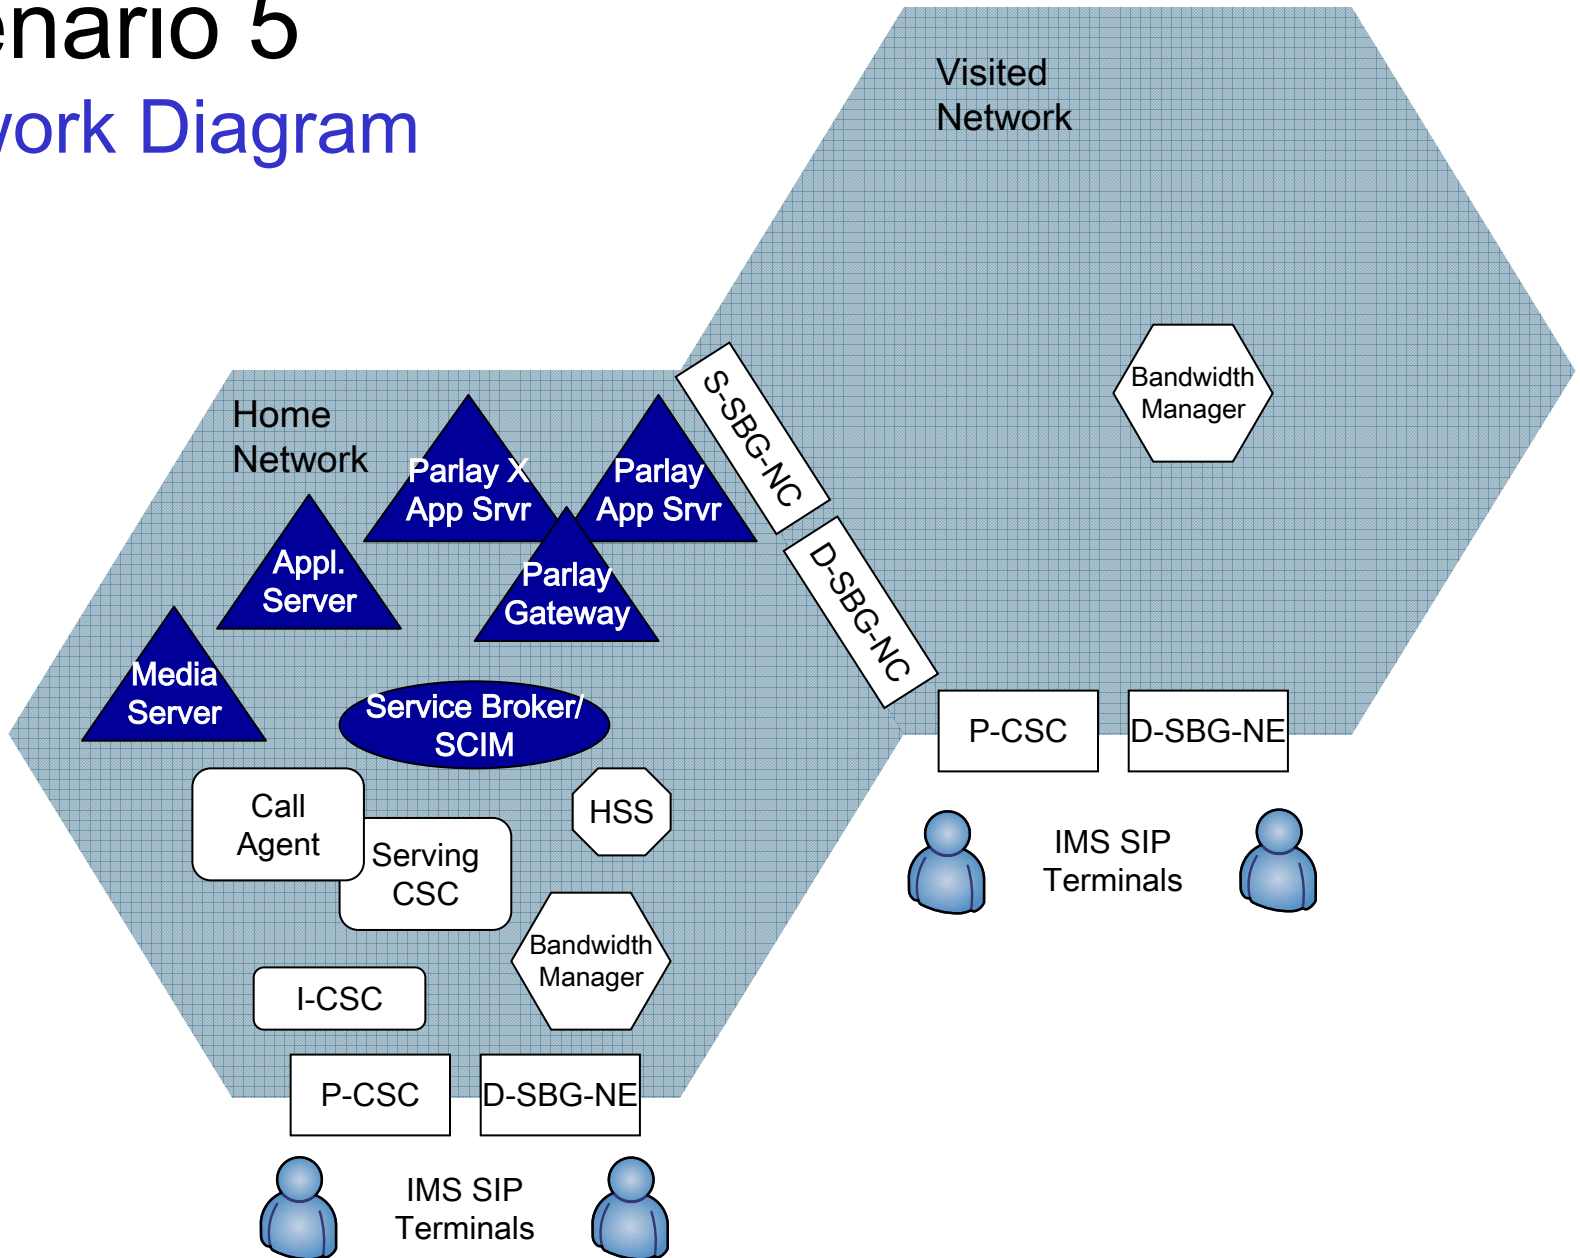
enario 5
ork Diagram

Visited Network

Bandwidth Manager

Home Network

Parlay X App Srvr

Parlay App Srvr

S-SBG-NC

D-SBG-NC

Appl. Server

Parlay Gateway

Media Server

Service Broker/ SCIM

P-CSC

D-SBG-NE

Call Agent

Serving CSC

HSS

IMS SIP Terminals

Bandwidth Manager

I-CSC

P-CSC

D-SBG-NE

IMS SIP Terminals